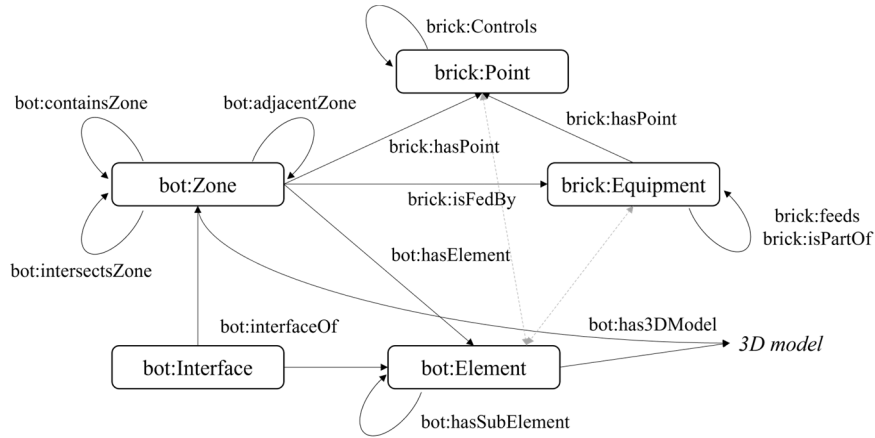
brick:Controls

brick:Point

bot:containsZone

bot:adjacentZone

brick:hasPoint

brick:hasPoint

bot:Zone

brick:Equipment

brick:isFedBy

brick:feeds
brick:isPartOf

bot:hasElement

bot:intersectsZone

bot:interfaceOf

bot:has3DModel

3D model

bot:Interface

bot:Element

bot:hasSubElement